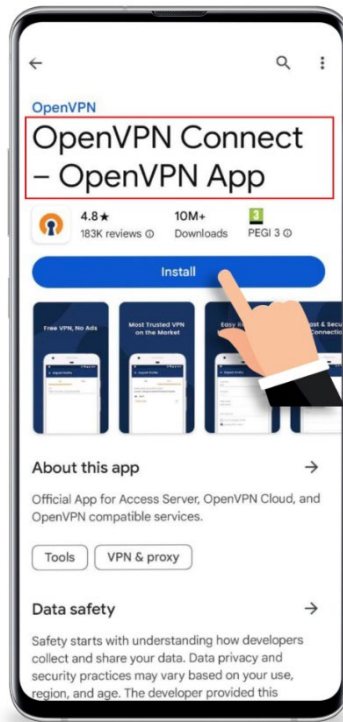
OpenVPN

OpenVPN Connect – OpenVPN App

4.8★
183K reviews ⓘ

10M+
Downloads

3
PEGI 3 ⓘ

Install

Free VPN, No Ads

Most Trusted VPN on the Market

Easy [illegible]

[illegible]st & Secu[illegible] Connecti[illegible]

About this app →

Official App for Access Server, OpenVPN Cloud, and OpenVPN compatible services.

Tools

VPN & proxy

Data safety →

Safety starts with understanding how developers collect and share your data. Data privacy and security practices may vary based on your use, region, and age. The developer provided this